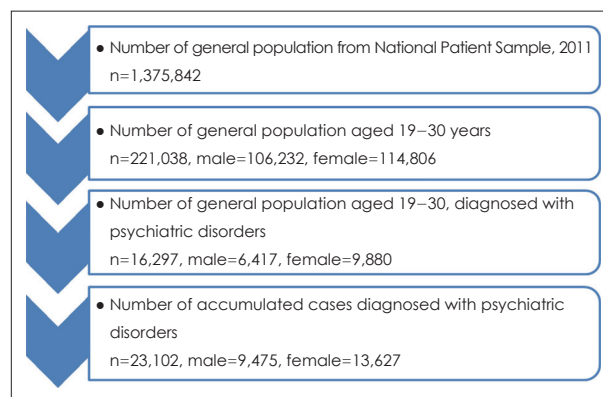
● Number of general population from National Patient Sample, 2011
n=1,375,842

● Number of general population aged 19–30 years
n=221,038, male=106,232, female=114,806

● Number of general population aged 19–30, diagnosed with psychiatric disorders
n=16,297, male=6,417, female=9,880

● Number of accumulated cases diagnosed with psychiatric disorders
n=23,102, male=9,475, female=13,627